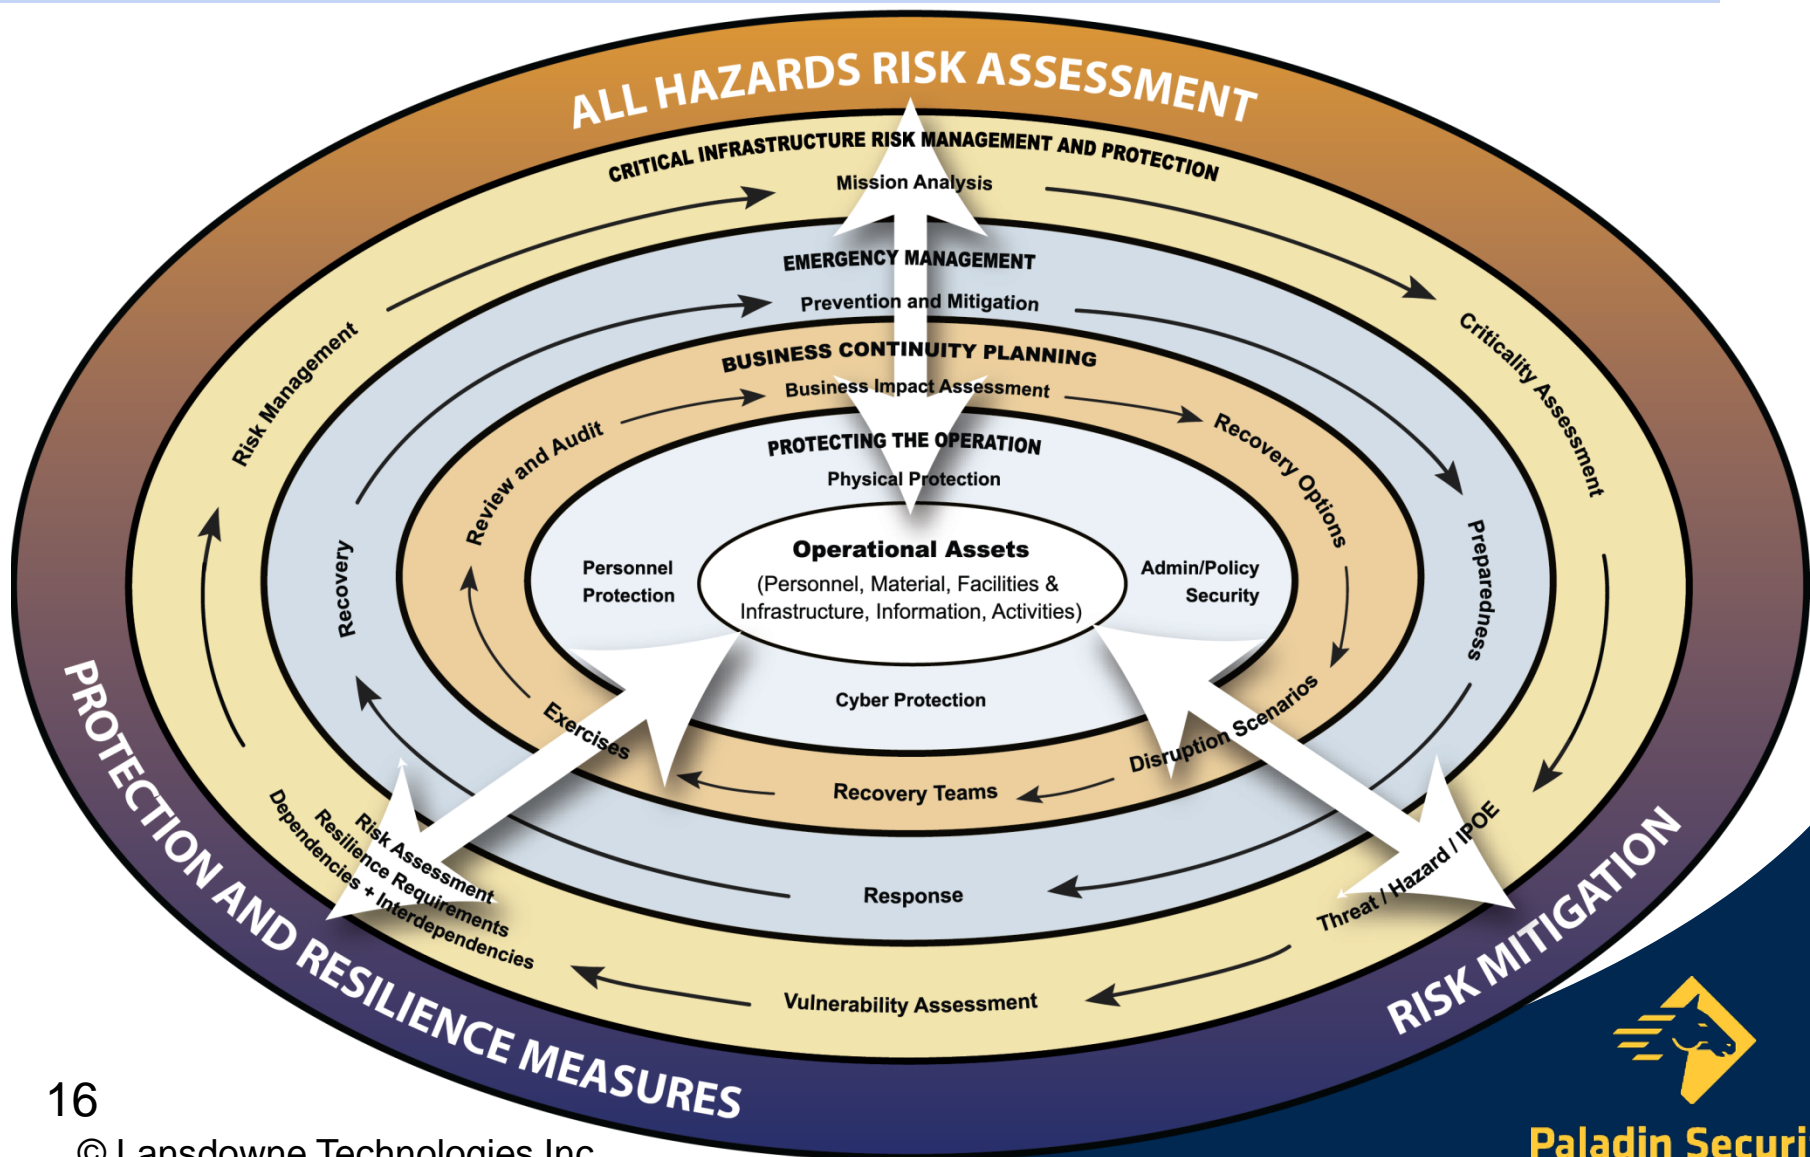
ALL HAZARDS RISK ASSESSMENT

CRITICAL INFRASTRUCTURE RISK MANAGEMENT AND PROTECTION

Mission Analysis

Criticality Assessment

Risk Management

EMERGENCY MANAGEMENT

Prevention and Mitigation

Preparedness

Recovery

BUSINESS CONTINUITY PLANNING

Business Impact Assessment

Recovery Options

Review and Audit

PROTECTING THE OPERATION

Physical Protection

Personnel Protection

Operational Assets

(Personnel, Material, Facilities & Infrastructure, Information, Activities)

Admin/Policy Security

Cyber Protection

Exercises

Disruption Scenarios

Recovery Teams

Response

Risk Assessment

Resilience Requirements

Dependencies + Interdependencies

Threat / Hazard / IPOE

Vulnerability Assessment

PROTECTION AND RESILIENCE MEASURES

RISK MITIGATION

16

© Lansdowne Technologies Inc

Paladin Securi